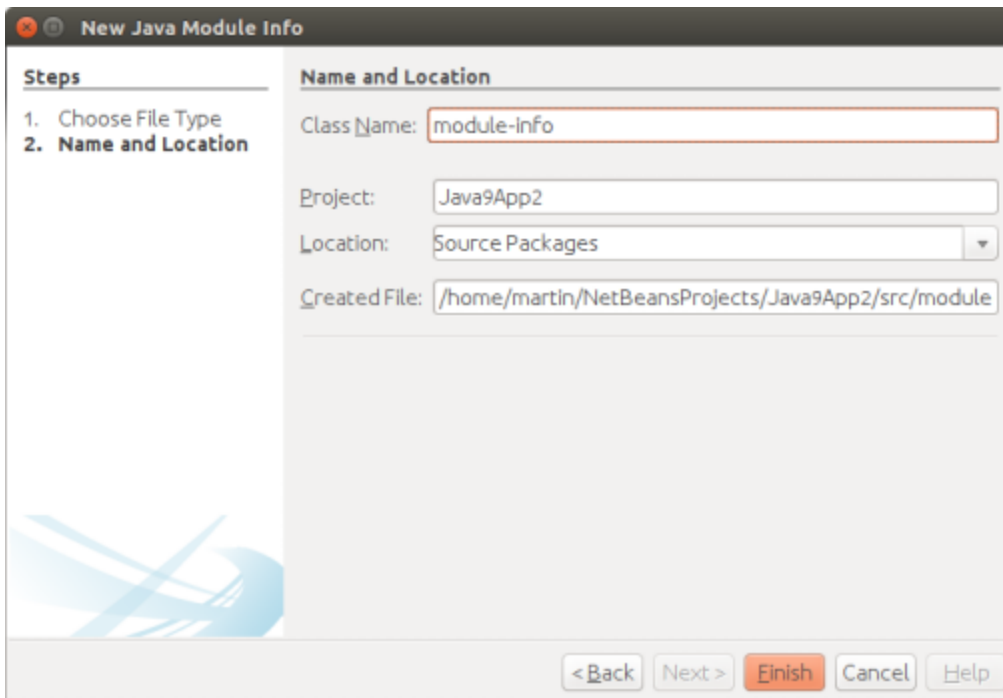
New Java Module Info

Steps

1. Choose File Type
2. Name and Location

Name and Location

Class Name: module-info

Project: Java9App2

Location: Source Packages

Created File: /home/martin/NetBeansProjects/Java9App2/src/module

< Back | Next > | Finish | Cancel | Help